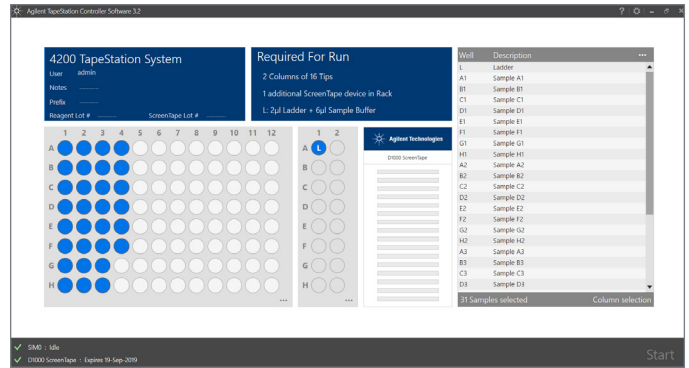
Agilent TapeStation Controller Software 3.2

? ⚙ – ▢ ✕

4200 TapeStation System

User admin

Notes

Prefix

Reagent Lot #

ScreenTape Lot #

Required For Run

2 Columns of 16 Tips

1 additional ScreenTape device in Rack

L: 2µl Ladder + 6µl Sample Buffer

| Well | Description |
|---|---|
| L | Ladder |
| A1 | Sample A1 |
| B1 | Sample B1 |
| C1 | Sample C1 |
| D1 | Sample D1 |
| E1 | Sample E1 |
| F1 | Sample F1 |
| G1 | Sample G1 |
| H1 | Sample H1 |
| A2 | Sample A2 |
| B2 | Sample B2 |
| C2 | Sample C2 |
| D2 | Sample D2 |
| E2 | Sample E2 |
| F2 | Sample F2 |
| G2 | Sample G2 |
| H2 | Sample H2 |
| A3 | Sample A3 |
| B3 | Sample B3 |
| C3 | Sample C3 |
| D3 | Sample D3 |

31 Samples selected

Column selection

1 2 3 4 5 6 7 8 9 10 11 12

A B C D E F G H

1 2

A L B C D E F G H

Agilent Technologies

D1000 ScreenTape

SIM0 : Idle

D1000 ScreenTape : Expires 19-Sep-2019

Start